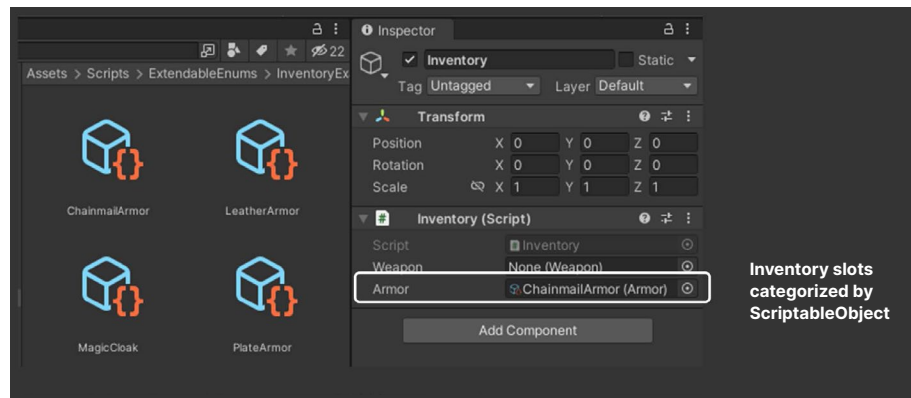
22

Assets > Scripts > ExtendableEnums > InventoryEx

ChainmailArmor

LeatherArmor

MagicCloak

PlateArmor

Inspector

Inventory

Static

Tag Untagged

Layer Default

Transform

Position X 0 Y 0 Z 0

Rotation X 0 Y 0 Z 0

Scale X 1 Y 1 Z 1

Inventory (Script)

Script Inventory

Weapon None (Weapon)

Armor ChainmailArmor (Armor)

Add Component

Inventory slots categorized by ScriptableObject